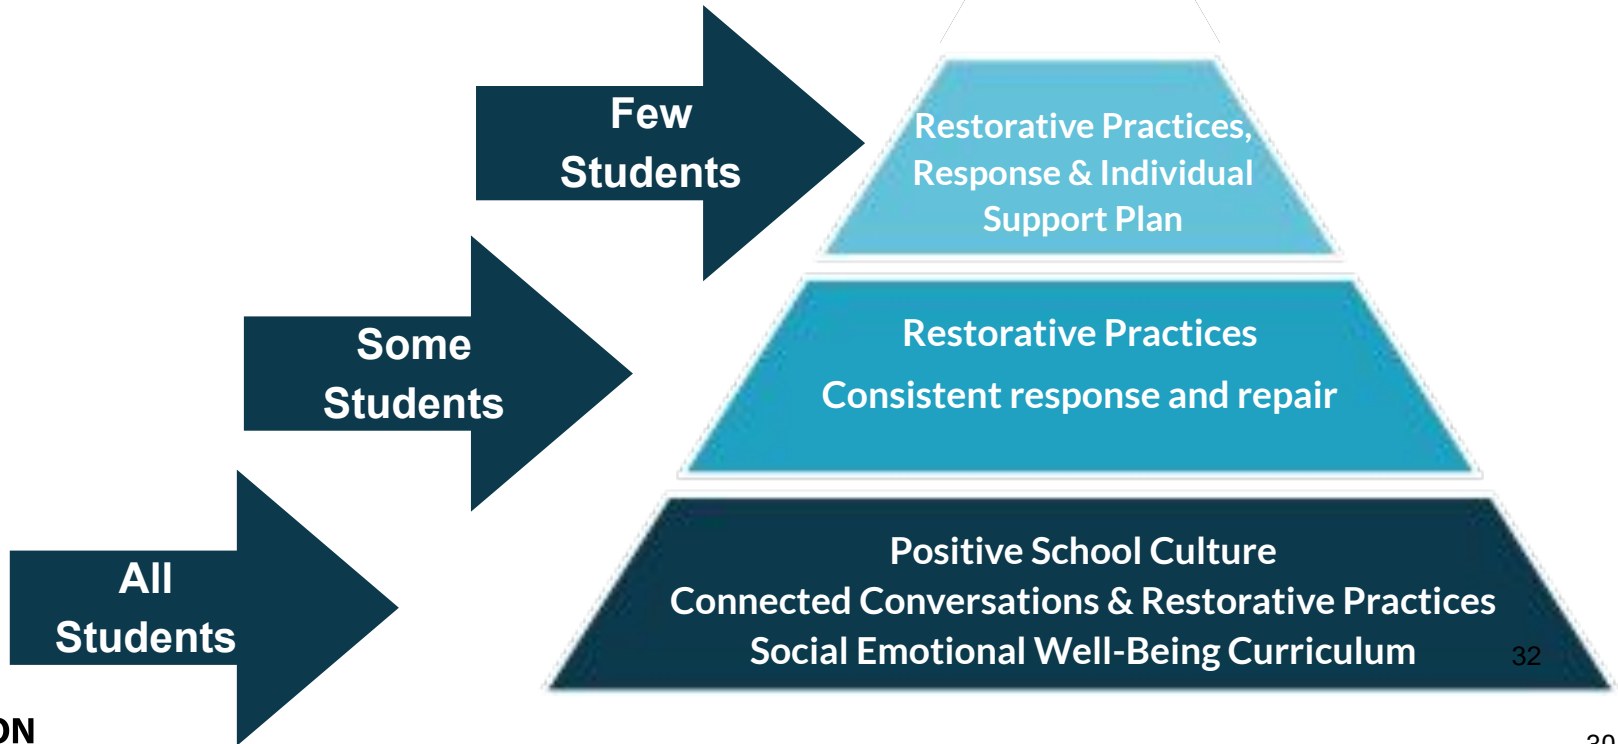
Few Students

Restorative Practices, Response & Individual Support Plan

Some Students

Restorative Practices

Consistent response and repair

All Students

Positive School Culture
Connected Conversations & Restorative Practices
Social Emotional Well-Being Curriculum

32

ON

30